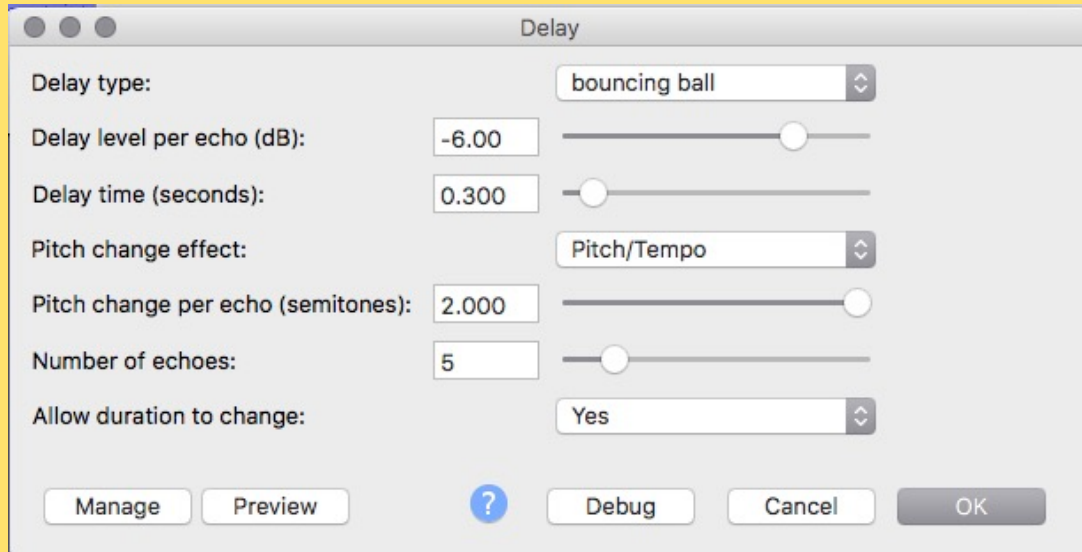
Delay

Delay type: bouncing ball

Delay level per echo (dB): -6.00

Delay time (seconds): 0.300

Pitch change effect: Pitch/Tempo

Pitch change per echo (semitones): 2.000

Number of echoes: 5

Allow duration to change: Yes

Manage Preview ? Debug Cancel OK